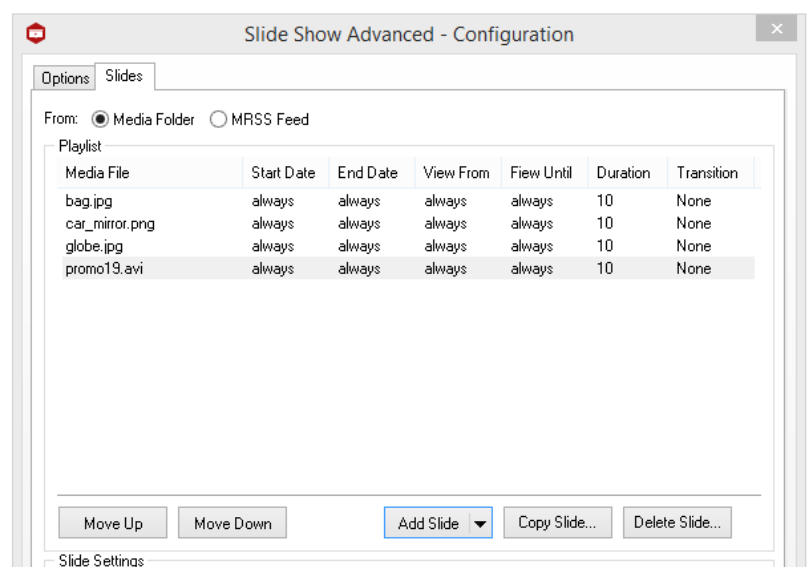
Slide Show Advanced - Configuration

Options | Slides

From: Media Folder MRSS Feed

Playlist

| Media File | Start Date | End Date | View From | Fiew Until | Duration | Transition |
|---|---|---|---|---|---|---|
| bag.jpg | always | always | always | always | 10 | None |
| car_mirror.png | always | always | always | always | 10 | None |
| globe.jpg | always | always | always | always | 10 | None |
| promo19.avi | always | always | always | always | 10 | None |

Move Up | Move Down | Add Slide | Copy Slide... | Delete Slide...

Slide Settings